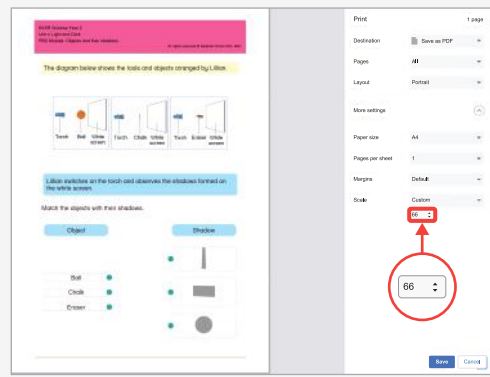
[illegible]
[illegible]
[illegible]

The diagram below shows the tools and objects arranged by Lillian.

Torch Ball White screen
Torch Chalk White screen
Torch Eraser White screen

Lillian switches on the torch and observes the shadows formed on the white screen.

Match the objects with their shadows.

| Object | Shadow |
|---|---|
| Ball | |
| Chalk | |
| Eraser | |

Print 1 page

Destination Save as PDF

Pages All

Layout Portrait

More settings

Paper size A4

Pages per sheet 1

Margins Default

Scale Custom

66

66

Save Cancel